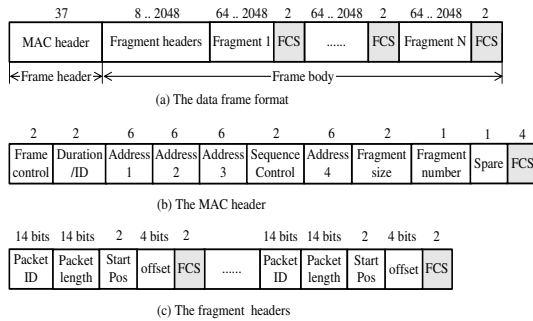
| 37 | 8 .. 2048 | 64 .. 2048 | 2 | 64 .. 2048 | 2 | 64 .. 2048 | 2 |
|---|---|---|---|---|---|---|---|
| MAC header | Fragment headers | Fragment 1 | FCS | ...... | FCS | Fragment N | FCS |

Frame header    Frame body

(a) The data frame format

| 2 | 2 | 6 | 6 | 6 | 2 | 6 | 2 | 1 | 1 | 4 |
|---|---|---|---|---|---|---|---|---|---|---|
| Frame control | Duration /ID | Address 1 | Address 2 | Address 3 | Sequence Control | Address 4 | Fragment size | Fragment number | Spare | FCS |

(b) The MAC header

| 14 bits | 14 bits | 2 | 4 bits | 2 | | 14 bits | 14 bits | 2 | 4 bits | 2 |
|---|---|---|---|---|---|---|---|---|---|---|
| Packet ID | Packet length | Start Pos | offset | FCS | ...... | Packet ID | Packet length | Start Pos | offset | FCS |

(c) The fragment headers